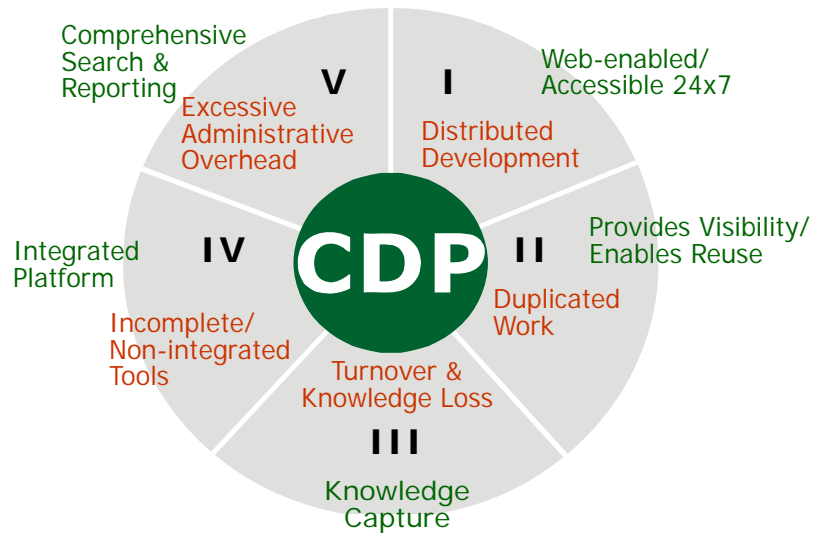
CDP

I
Distributed Development
Web-enabled/ Accessible 24x7

II
Duplicated Work
Provides Visibility/ Enables Reuse

III
Turnover & Knowledge Loss
Knowledge Capture

IV
Incomplete/ Non-integrated Tools
Integrated Platform

V
Excessive Administrative Overhead
Comprehensive Search & Reporting